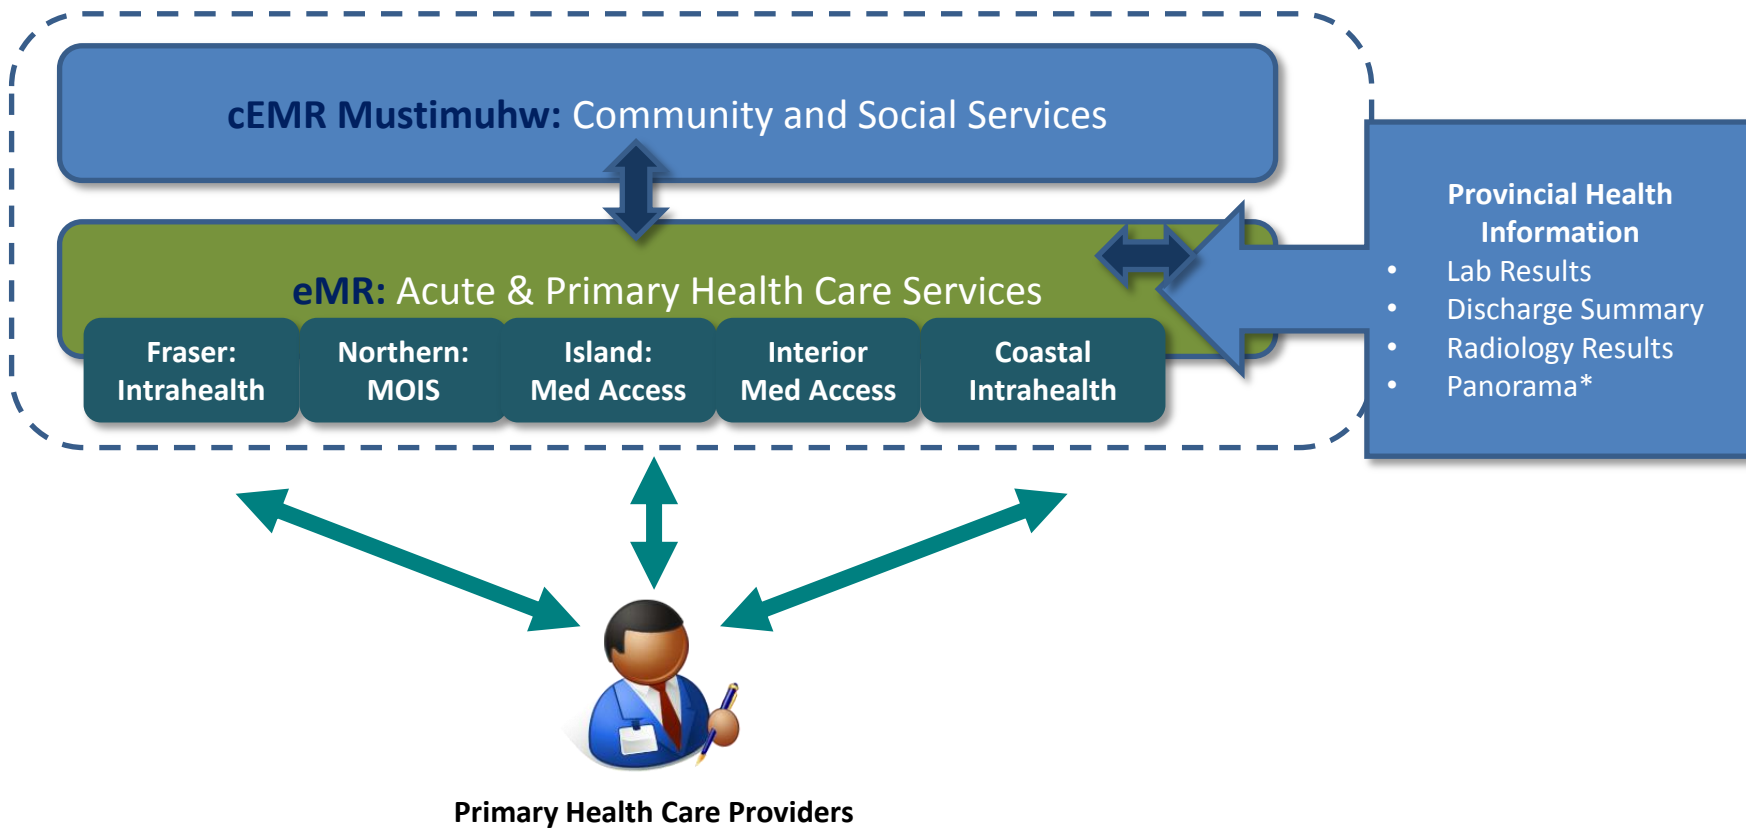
cEMR Mustimuhw: Community and Social Services

eMR: Acute & Primary Health Care Services

Fraser: Intrahealth

Northern: MOIS

Island: Med Access

Interior Med Access

Coastal Intrahealth

Provincial Health Information

- Lab Results
- Discharge Summary
- Radiology Results
- Panorama*

Primary Health Care Providers